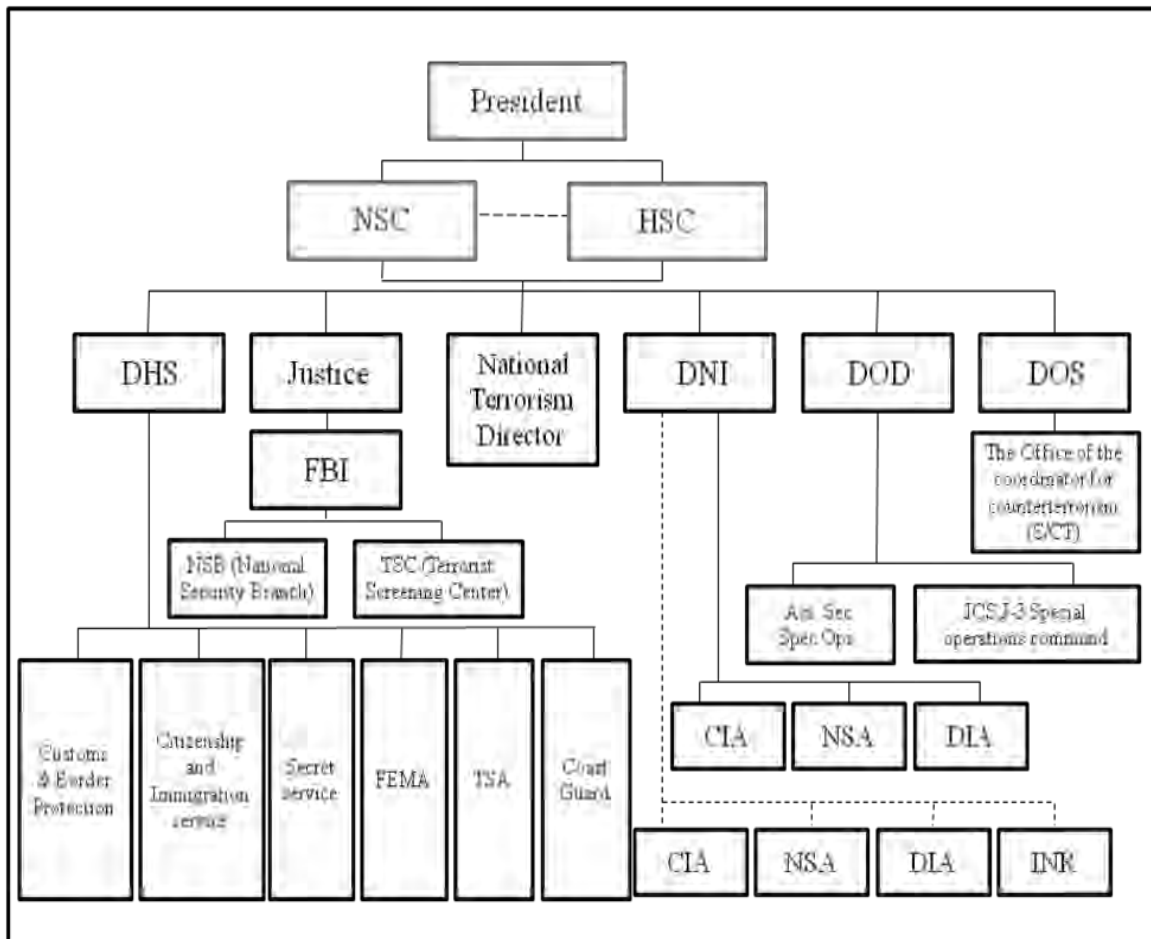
President

NSC

HSC

DHS

Justice

National Terrorism Director

DNI

DOD

DOS

FBI

The Office of the coordinator for counterterrorism (S/CT)

NSB (National Security Branch)

TSC (Terrorist Screening Center)

Ast. Sec Spec Ops

JCS J-3 Special operations command

Customs & Border Protection

Citizenship and Immigration service

Secret service

FEMA

TSA

Coast Guard

CIA

NSA

DIA

CIA

NSA

DIA

INR